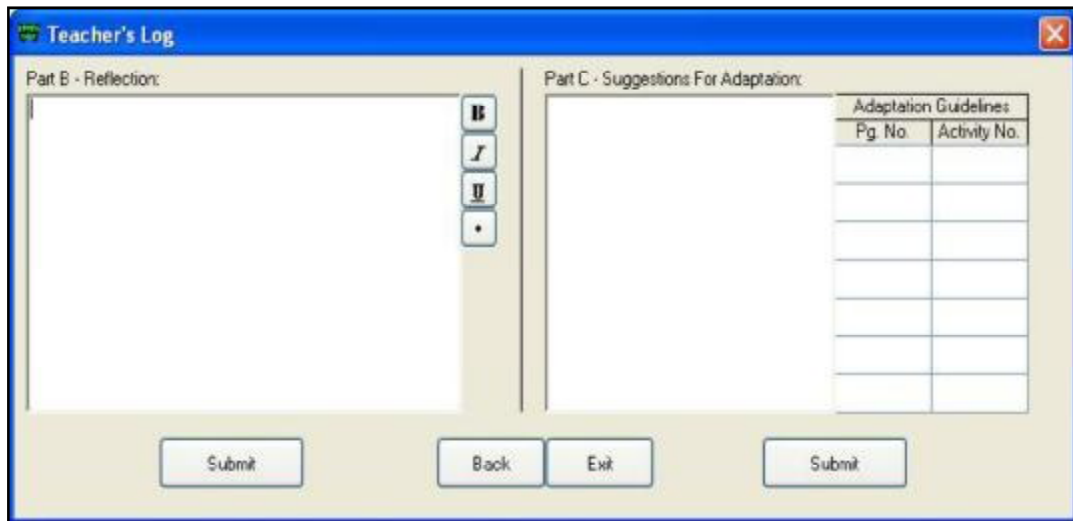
Teacher's Log

Part B - Reflection:

B
I
U
•

Part C - Suggestions For Adaptation:

| Adaptation Guidelines | |
|---|---|
| Pg. No. | Activity No. |
| | |
| | |
| | |
| | |
| | |
| | |
| | |

Submit

Back

Exit

Submit